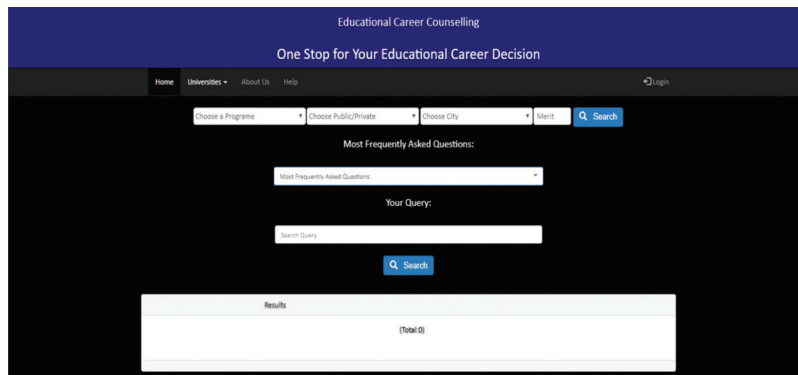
Educational Career Counselling

One Stop for Your Educational Career Decision

Home Universities ▾ About Us Help

Login

Choose a Programe ▾ Choose Public/Private ▾ Choose City ▾ Merit Search

Most Frequently Asked Questions:

Most Frequently Asked Questions

Your Query:

Search Query

Search

Results

(Total:0)